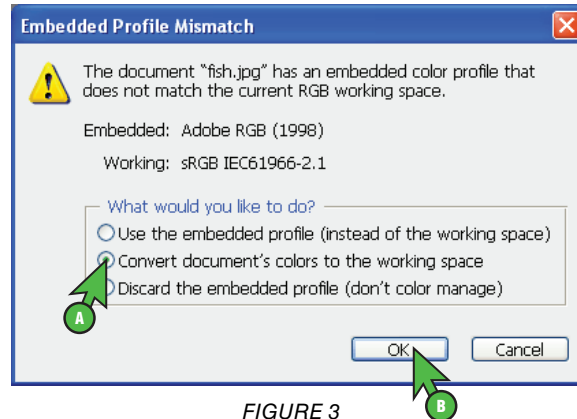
Embedded Profile Mismatch

The document "fish.jpg" has an embedded color profile that does not match the current RGB working space.

Embedded: Adobe RGB (1998)

Working: sRGB IEC61966-2.1

What would you like to do?

Use the embedded profile (instead of the working space)

Convert document's colors to the working space

Discard the embedded profile (don't color manage)

A

OK

Cancel

B

FIGURE 3